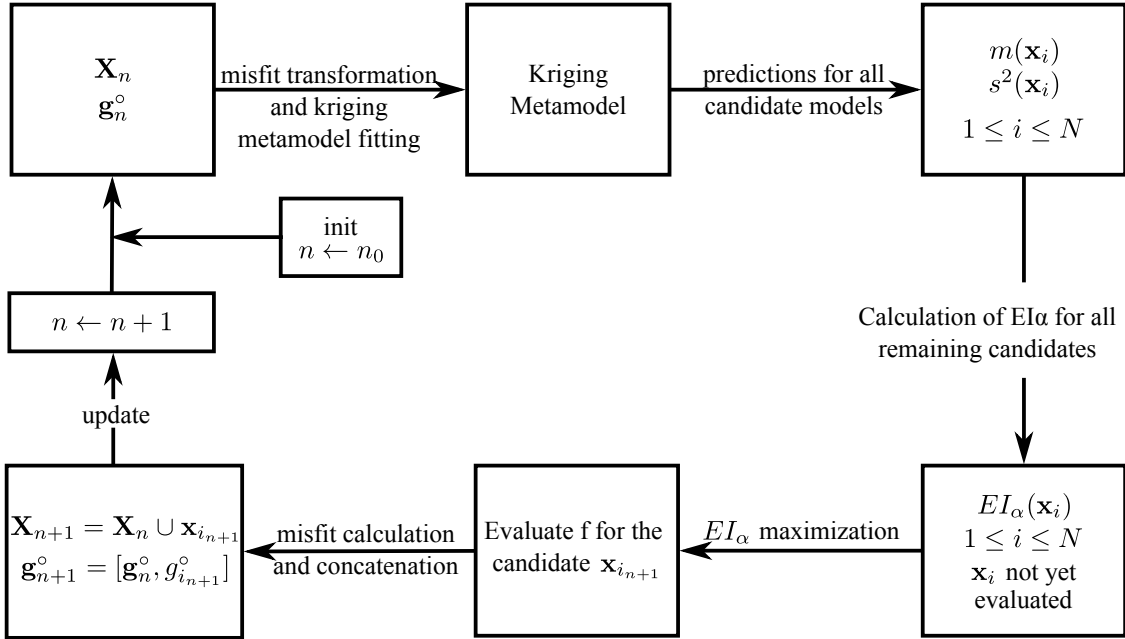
$\mathbf{X}_n$
$\mathbf{g}_n^\circ$

misfit transformation and kriging metamodel fitting

Kriging Metamodel

predictions for all candidate models

$m(\mathbf{x}_i)$
$s^2(\mathbf{x}_i)$
$1 \leq i \leq N$

init
$n \leftarrow n_0$

$n \leftarrow n + 1$

Calculation of EIα for all remaining candidates

update

$\mathbf{X}_{n+1} = \mathbf{X}_n \cup \mathbf{x}_{i_{n+1}}$
$\mathbf{g}_{n+1}^\circ = [\mathbf{g}_n^\circ, g_{i_{n+1}}^\circ]$

misfit calculation and concatenation

Evaluate f for the candidate $\mathbf{x}_{i_{n+1}}$

$EI_\alpha$ maximization

$EI_\alpha(\mathbf{x}_i)$
$1 \leq i \leq N$
$\mathbf{x}_i$ not yet evaluated